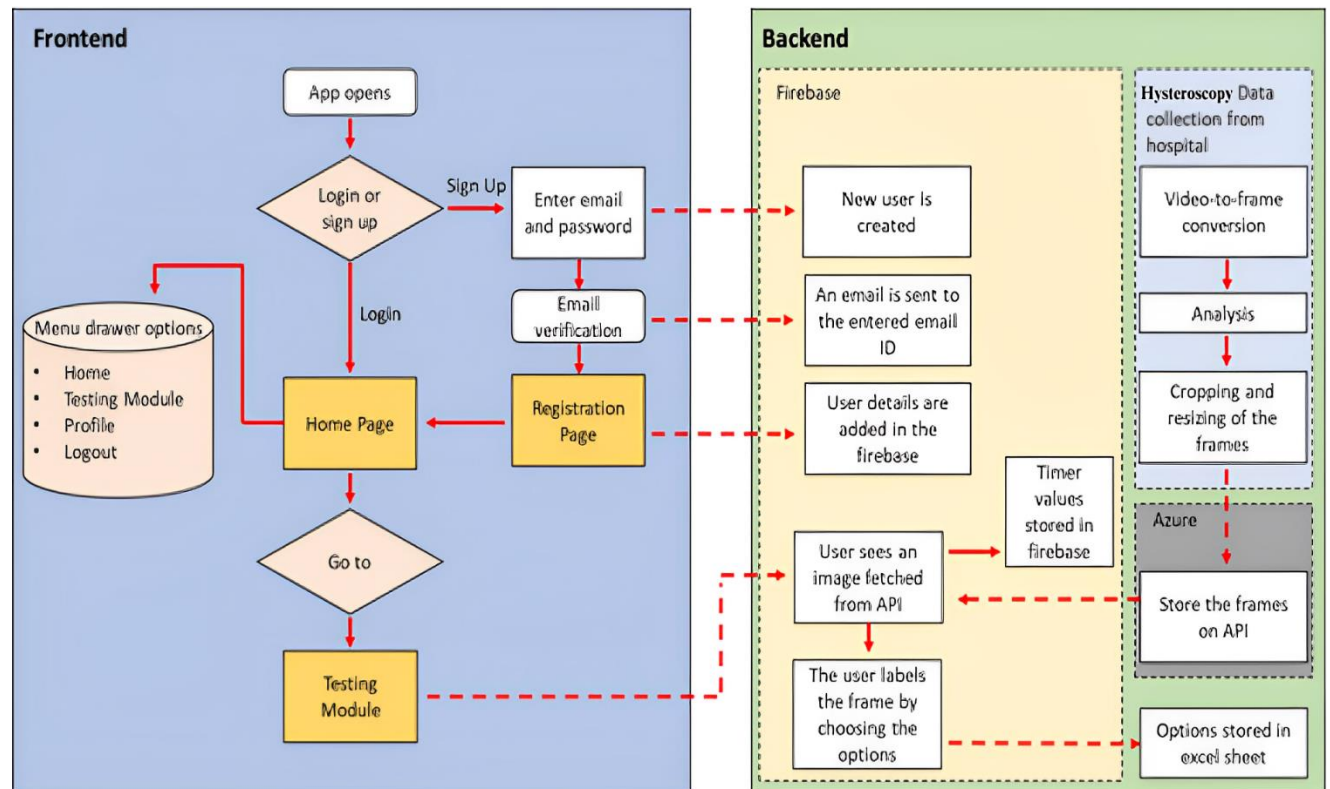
Frontend

App opens

Login or sign up

Sign Up

Enter email and password

Login

Email verification

Menu drawer options

- Home
- Testing Module
- Profile
- Logout

Home Page

Registration Page

Go to

Testing Module

Backend

Firebase

New user is created

An email is sent to the entered email ID

User details are added in the firebase

Timer values stored in firebase

User sees an image fetched from API

The user labels the frame by choosing the options

Hysteroscopy Data collection from hospital

Video-to-frame conversion

Analysis

Cropping and resizing of the frames

Azure

Store the frames on API

Options stored in excel sheet